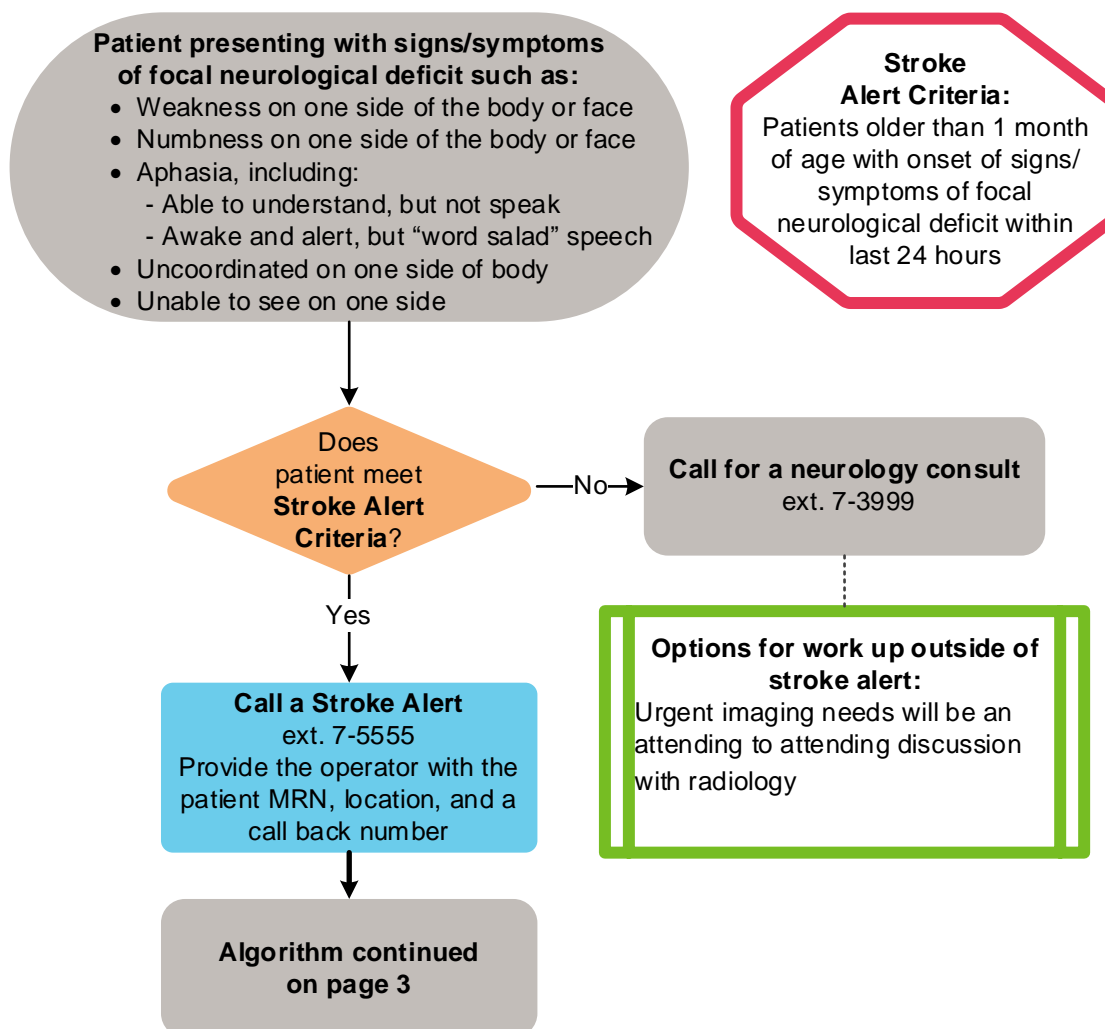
Patient presenting with signs/symptoms of focal neurological deficit such as:
- Weakness on one side of the body or face
- Numbness on one side of the body or face
- Aphasia, including:
  - Able to understand, but not speak
  - Awake and alert, but “word salad” speech
- Uncoordinated on one side of body
- Unable to see on one side

Stroke Alert Criteria:
Patients older than 1 month of age with onset of signs/ symptoms of focal neurological deficit within last 24 hours

Does patient meet Stroke Alert Criteria?

No

Call for a neurology consult
ext. 7-3999

Yes

Options for work up outside of stroke alert:
Urgent imaging needs will be an attending to attending discussion with radiology

Call a Stroke Alert
ext. 7-5555
Provide the operator with the patient MRN, location, and a call back number

Algorithm continued on page 3